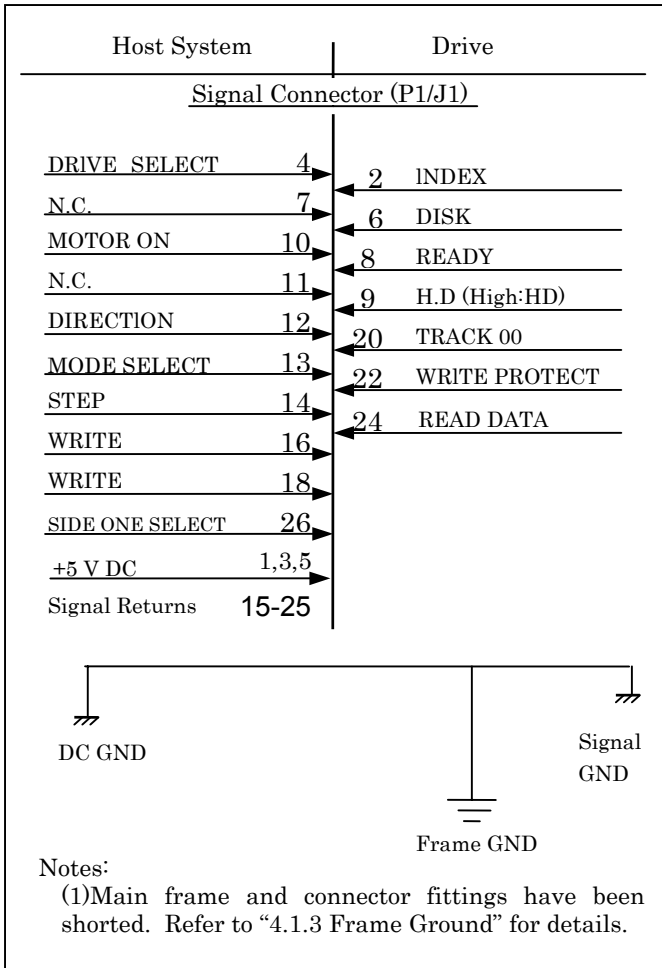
Host System

Drive

Signal Connector (P1/J1)

DRIVE SELECT 4

N.C. 7

MOTOR ON 10

N.C. 11

DIRECTION 12

MODE SELECT 13

STEP 14

WRITE 16

WRITE 18

SIDE ONE SELECT 26

+5 V DC 1,3,5

Signal Returns 15-25

2 INDEX

6 DISK

8 READY

9 H.D (High:HD)

20 TRACK 00

22 WRITE PROTECT

24 READ DATA

DC GND

Signal GND

Frame GND

Notes:

(1)Main frame and connector fittings have been shorted. Refer to "4.1.3 Frame Ground" for details.